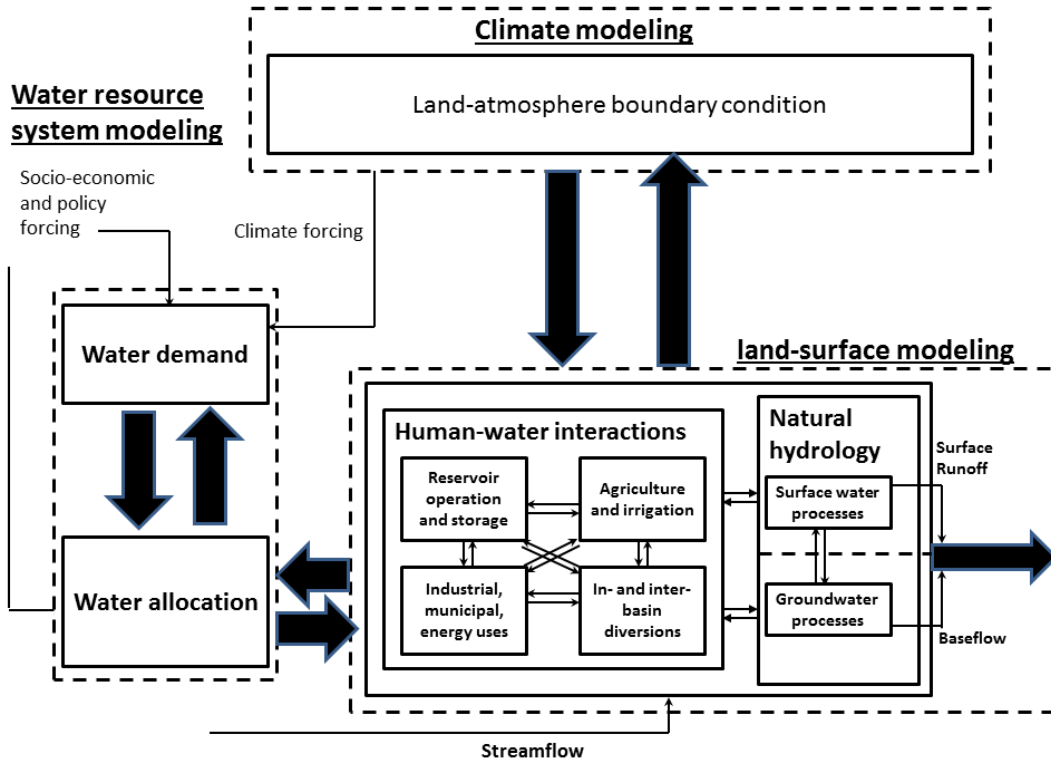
Climate modeling

Land-atmosphere boundary condition

Water resource system modeling

Socio-economic and policy forcing

Climate forcing

Water demand

Water allocation

land-surface modeling

Human-water interactions

Reservoir operation and storage

Agriculture and irrigation

Industrial, municipal, energy uses

In- and inter-basin diversions

Natural hydrology

Surface water processes

Groundwater processes

Surface Runoff

Baseflow

Streamflow